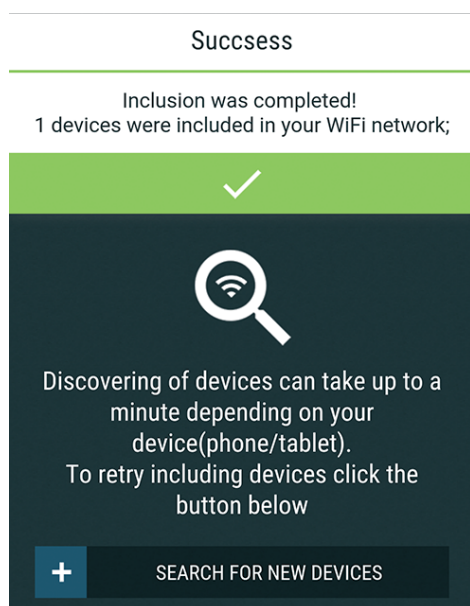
Succsess

Inclusion was completed!
1 devices were included in your WiFi network;

Discovering of devices can take up to a minute depending on your device(phone/tablet).
To retry including devices click the button below

+ SEARCH FOR NEW DEVICES